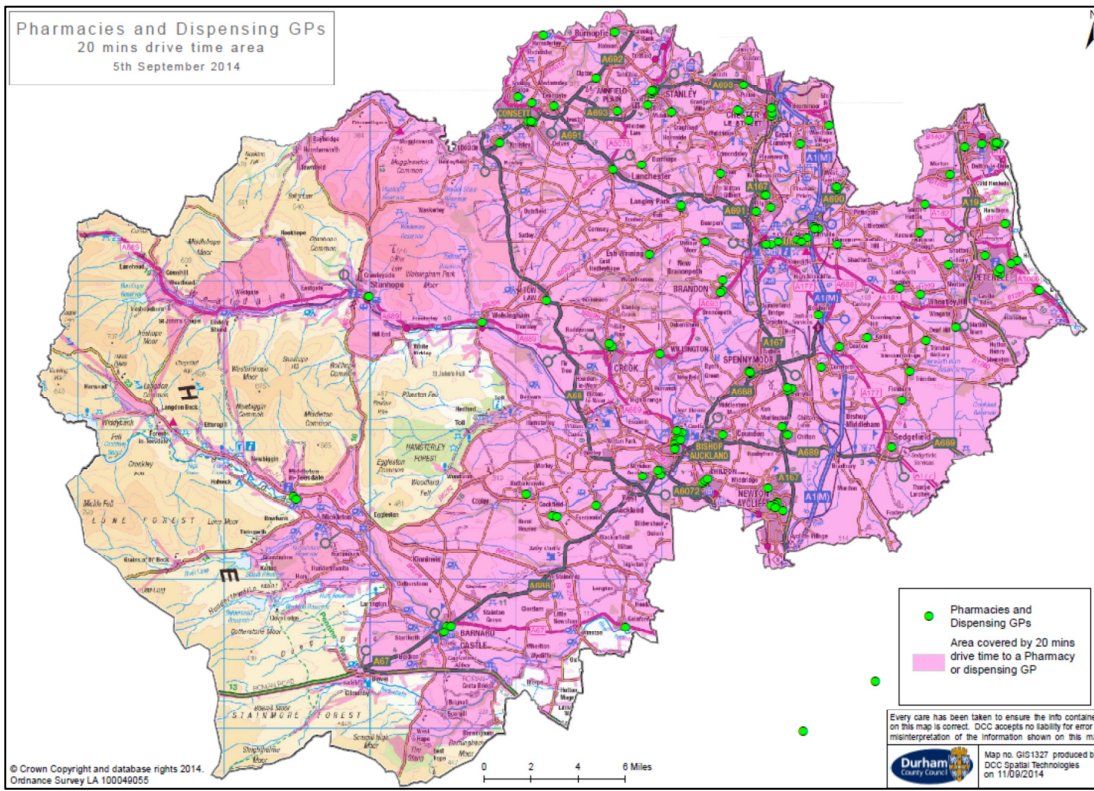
Pharmacies and Dispensing GPs
20 mins drive time area
5th September 2014

Burnopfield
A692
STANLEY
ANNFIELD PLAIN
A693
CONSETT
A691
Lanchester
A167
A1(M)
A690
A19
Stanhope
Wolsingham
Tow Law
BRANDON
WILLINGTON
CROOK
SPENNYMOOR
A167
A68
BISHOP AUCKLAND
A688
Sedgefield
A689
Bishop Middleham
A6072
NEWTON AYCLIFFE
A167
A1(M)
BARNARD CASTLE
A66
A67
A688
LUNE FOREST
STAINMORE FOREST
HAMSTERLEY FOREST
PETERLEE

Pharmacies and Dispensing GPs
Area covered by 20 mins drive time to a Pharmacy or dispensing GP

Every care has been taken to ensure the info containe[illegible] on this map is correct. DCC accepts no liability for error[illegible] misinterpretation of the information shown on this m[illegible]

Durham County Council
Map no. GIS1327 produced b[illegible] DCC Spatial Technologies on 11/09/2014

© Crown Copyright and database rights 2014.
Ordnance Survey LA 100049055

0 2 4 6 Miles